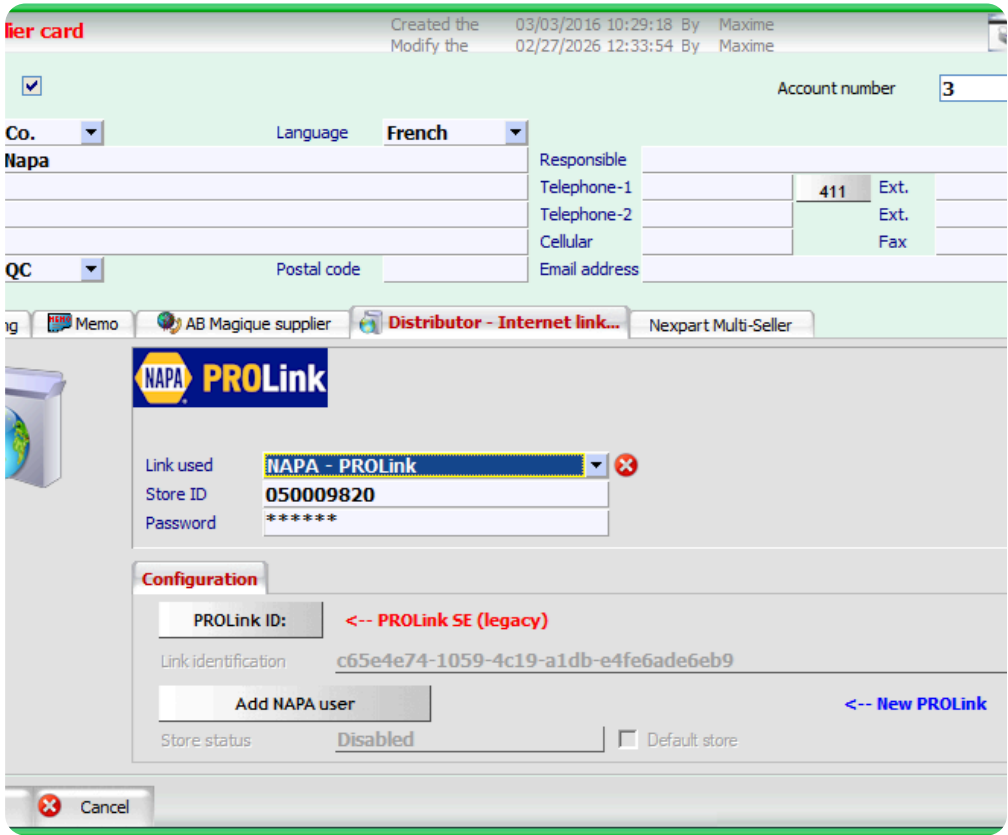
lier card

Created the 03/03/2016 10:29:18 By Maxime
Modify the 02/27/2026 12:33:54 By Maxime

Account number 3

Co.
Language French
Napa
Responsible
Telephone-1 411 Ext.
Telephone-2 Ext.
Cellular Fax
QC
Postal code
Email address

ng Memo AB Magique supplier Distributor - Internet link... Nexpart Multi-Seller

NAPA PROLink

Link used NAPA - PROLink
Store ID 050009820
Password ******

Configuration

PROLink ID: <-- PROLink SE (legacy)
Link identification c65e4e74-1059-4c19-a1db-e4fe6ade6eb9
Add NAPA user <-- New PROLink
Store status Disabled
Default store

Cancel